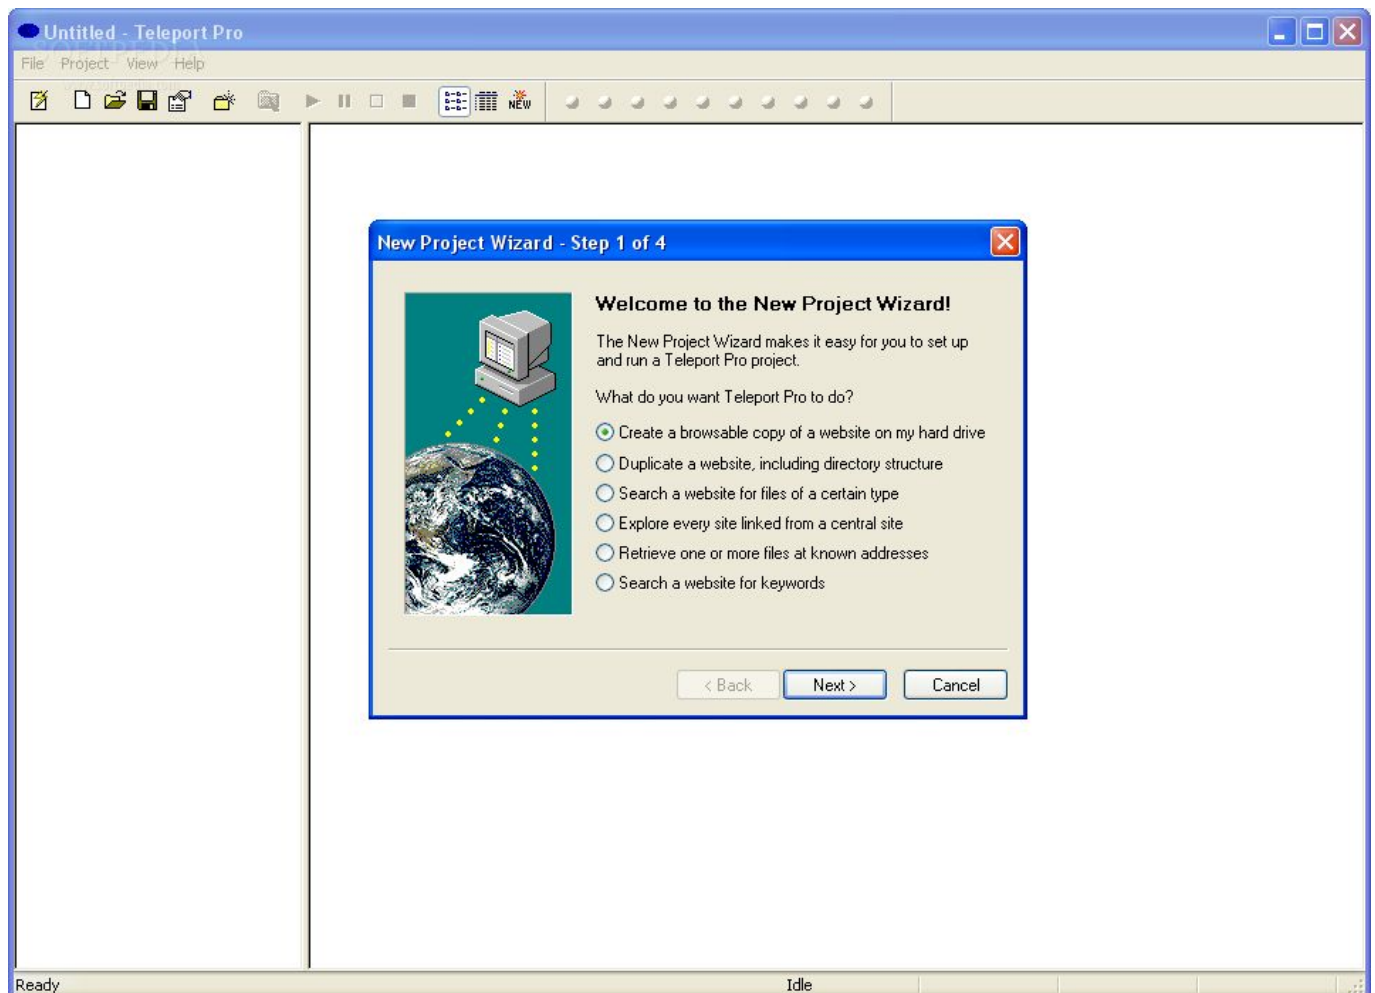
Untitled - Teleport Pro

File Project View Help

NEW

New Project Wizard - Step 1 of 4

Welcome to the New Project Wizard!

The New Project Wizard makes it easy for you to set up and run a Teleport Pro project.

What do you want Teleport Pro to do?

Create a browsable copy of a website on my hard drive

Duplicate a website, including directory structure

Search a website for files of a certain type

Explore every site linked from a central site

Retrieve one or more files at known addresses

Search a website for keywords

< Back

Next >

Cancel

Ready

Idle